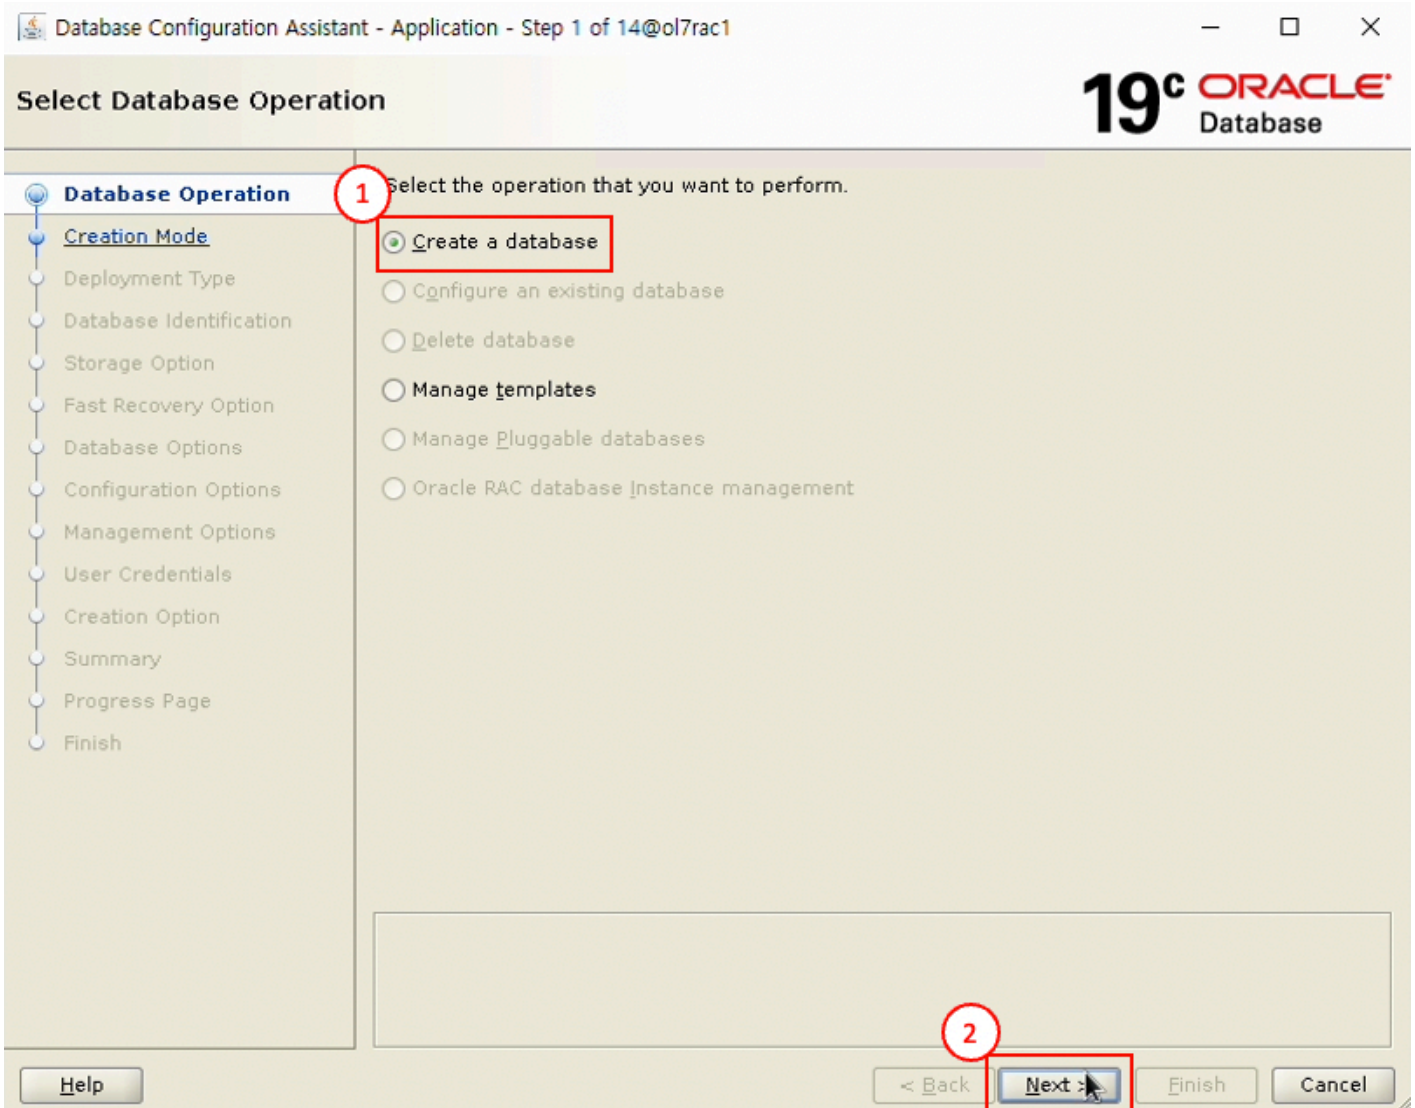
Database Configuration Assistant - Application - Step 1 of 14@ol7rac1

Select Database Operation

19c ORACLE Database

Database Operation
Creation Mode
Deployment Type
Database Identification
Storage Option
Fast Recovery Option
Database Options
Configuration Options
Management Options
User Credentials
Creation Option
Summary
Progress Page
Finish

1

Select the operation that you want to perform.

Create a database
Configure an existing database
Delete database
Manage templates
Manage Pluggable databases
Oracle RAC database Instance management

2

Help

< Back
Next >
Finish
Cancel